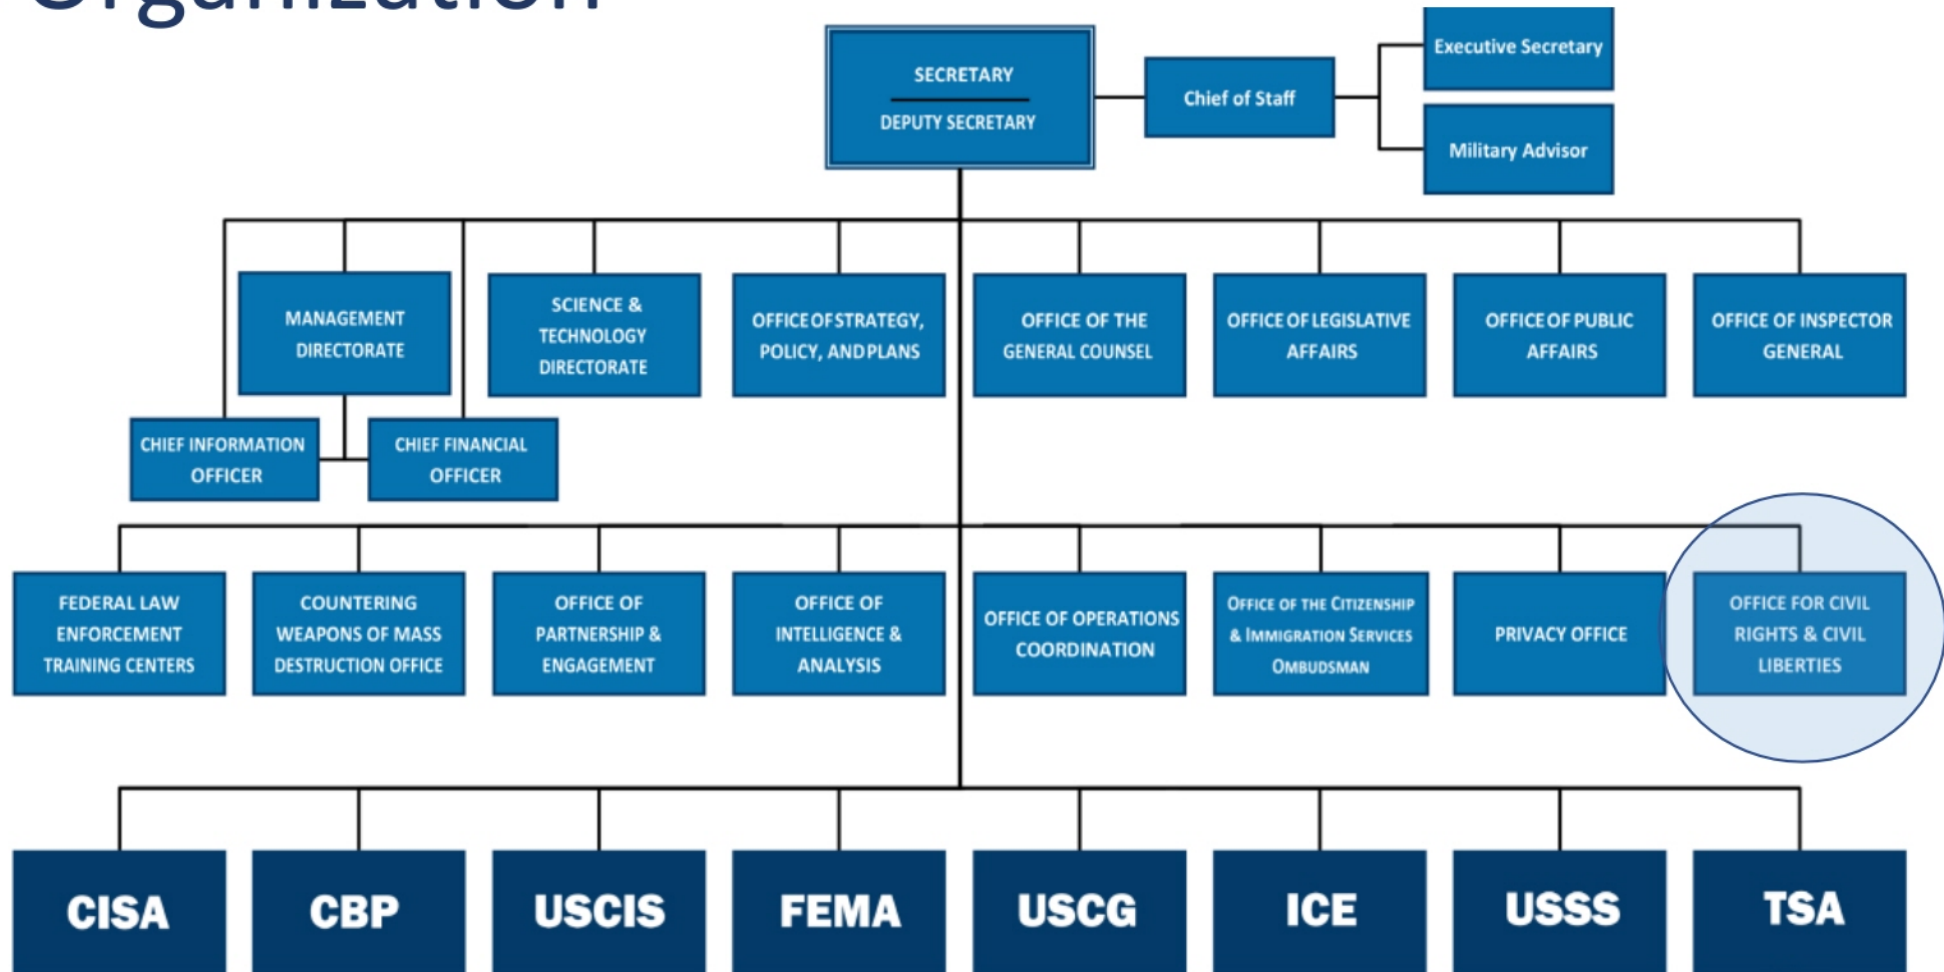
Organization

SECRETARY
DEPUTY SECRETARY

Chief of Staff

Executive Secretary

Military Advisor

MANAGEMENT DIRECTORATE

SCIENCE & TECHNOLOGY DIRECTORATE

OFFICE OF STRATEGY, POLICY, AND PLANS

OFFICE OF THE GENERAL COUNSEL

OFFICE OF LEGISLATIVE AFFAIRS

OFFICE OF PUBLIC AFFAIRS

OFFICE OF INSPECTOR GENERAL

CHIEF INFORMATION OFFICER

CHIEF FINANCIAL OFFICER

FEDERAL LAW ENFORCEMENT TRAINING CENTERS

COUNTERING WEAPONS OF MASS DESTRUCTION OFFICE

OFFICE OF PARTNERSHIP & ENGAGEMENT

OFFICE OF INTELLIGENCE & ANALYSIS

OFFICE OF OPERATIONS COORDINATION

OFFICE OF THE CITIZENSHIP & IMMIGRATION SERVICES OMBUDSMAN

PRIVACY OFFICE

OFFICE FOR CIVIL RIGHTS & CIVIL LIBERTIES

CISA

CBP

USCIS

FEMA

USCG

ICE

USSS

TSA